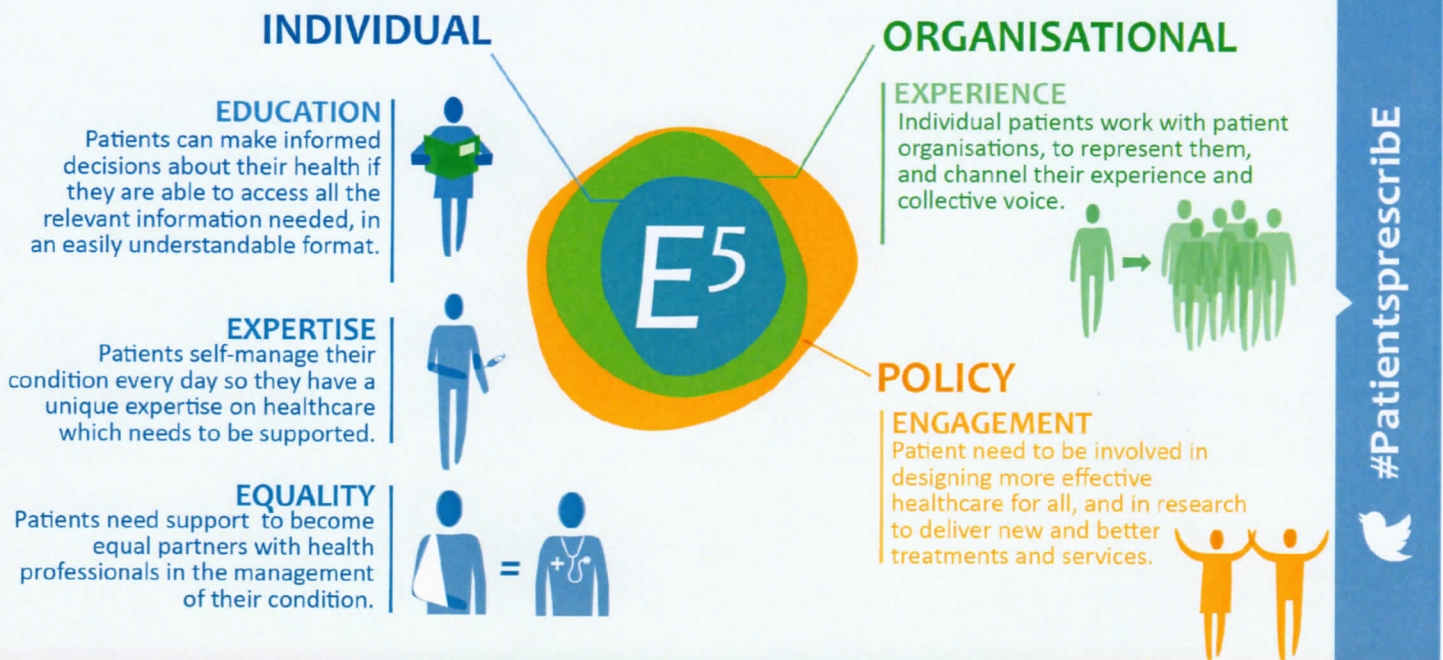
INDIVIDUAL

EDUCATION
Patients can make informed decisions about their health if they are able to access all the relevant information needed, in an easily understandable format.

EXPERTISE
Patients self-manage their condition every day so they have a unique expertise on healthcare which needs to be supported.

EQUALITY
Patients need support to become equal partners with health professionals in the management of their condition.

=

$E^5$

ORGANISATIONAL

EXPERIENCE
Individual patients work with patient organisations, to represent them, and channel their experience and collective voice.

POLICY

ENGAGEMENT
Patient need to be involved in designing more effective healthcare for all, and in research to deliver new and better treatments and services.

#PatientsprescribE